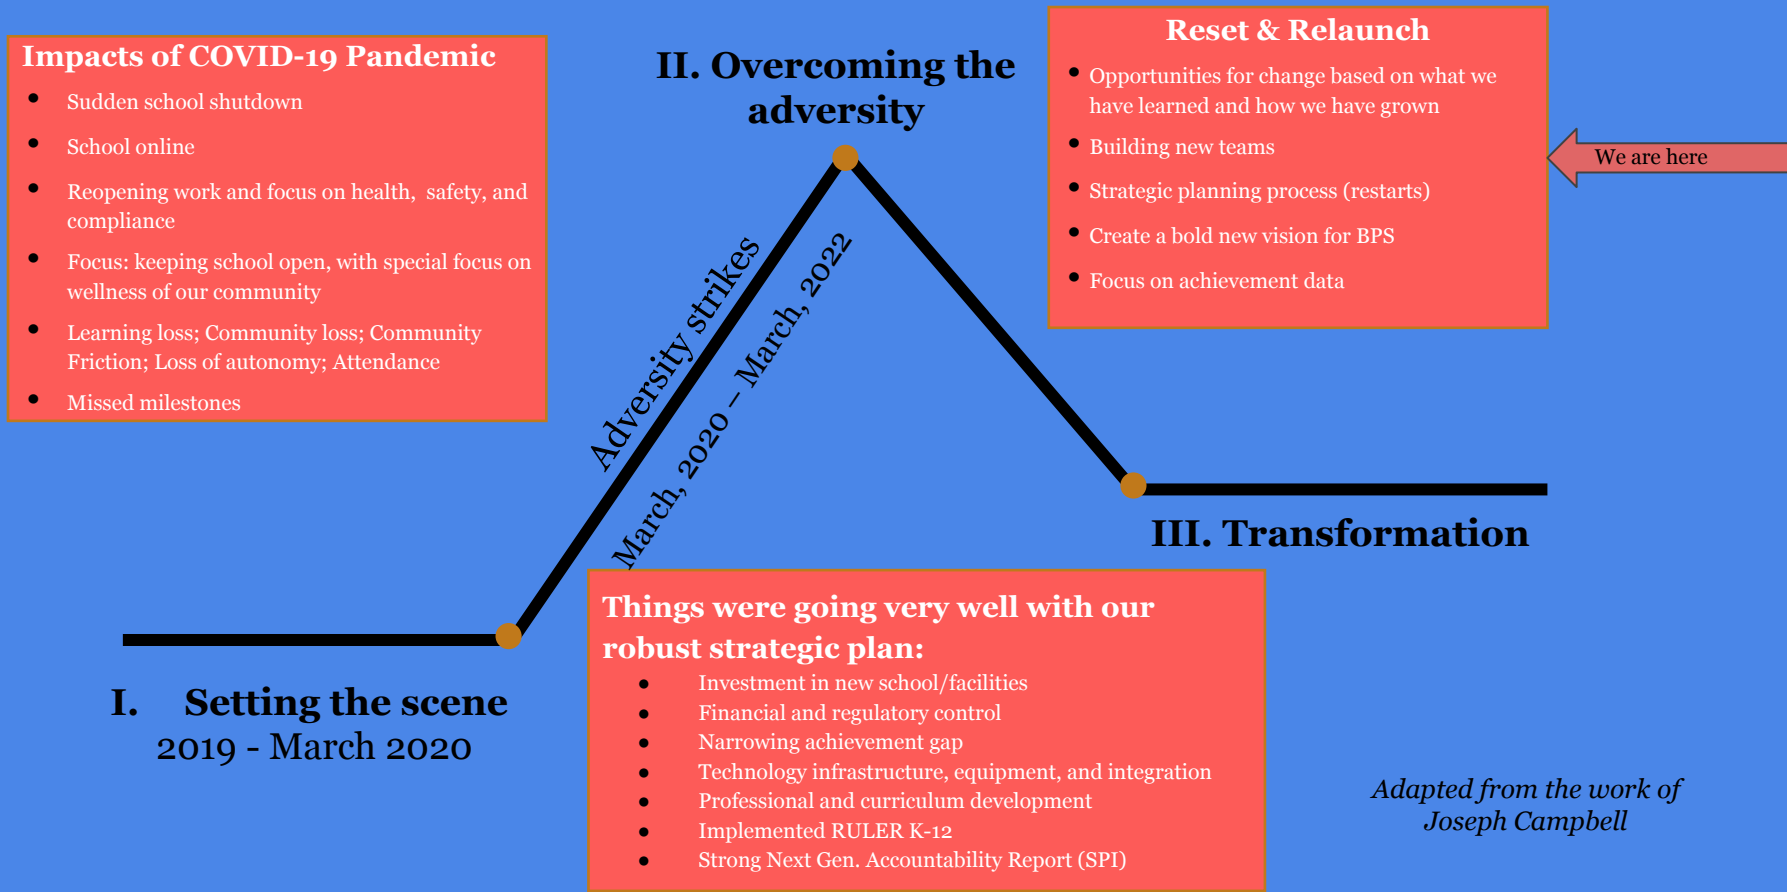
Impacts of COVID-19 Pandemic

- Sudden school shutdown
- School online
- Reopening work and focus on health, safety, and compliance
- Focus: keeping school open, with special focus on wellness of our community
- Learning loss; Community loss; Community Friction; Loss of autonomy; Attendance
- Missed milestones

II. Overcoming the adversity

Reset & Relaunch

- Opportunities for change based on what we have learned and how we have grown
- Building new teams
- Strategic planning process (restarts)
- Create a bold new vision for BPS
- Focus on achievement data

We are here

Adversity strikes

March, 2020 – March, 2022

III. Transformation

I. Setting the scene
2019 - March 2020

Things were going very well with our robust strategic plan:

- Investment in new school/facilities
- Financial and regulatory control
- Narrowing achievement gap
- Technology infrastructure, equipment, and integration
- Professional and curriculum development
- Implemented RULER K-12
- Strong Next Gen. Accountability Report (SPI)

Adapted from the work of Joseph Campbell